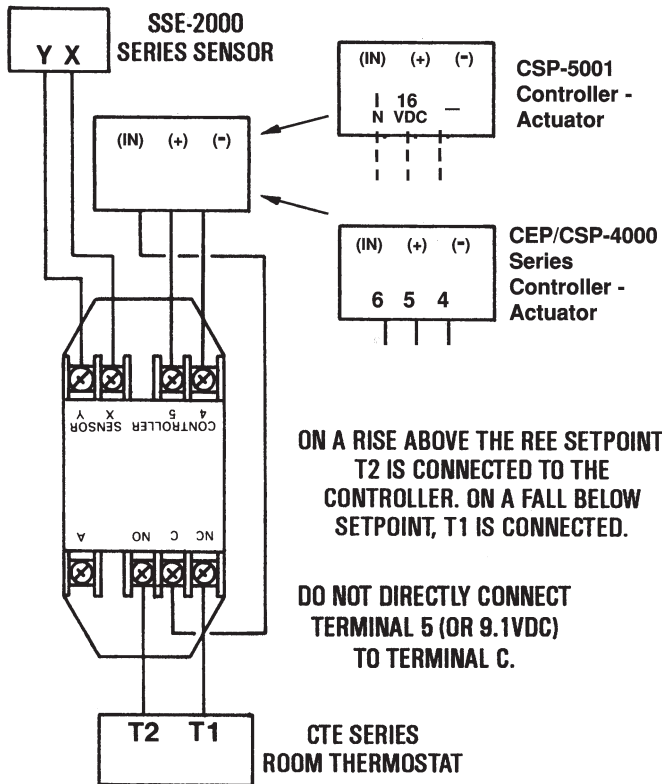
Y X

SSE-2000
SERIES SENSOR

(IN) (+) (-)

(IN) (+) (-)
I N 16 VDC —

CSP-5001
Controller -
Actuator

(IN) (+) (-)
6 5 4

CEP/CSP-4000
Series
Controller -
Actuator

Y X 5 4
SENSOR CONTROLLER

A NO C NC

ON A RISE ABOVE THE REE SETPOINT T2 IS CONNECTED TO THE CONTROLLER. ON A FALL BELOW SETPOINT, T1 IS CONNECTED.

DO NOT DIRECTLY CONNECT TERMINAL 5 (OR 9.1VDC) TO TERMINAL C.

T2 T1

CTE SERIES
ROOM THERMOSTAT